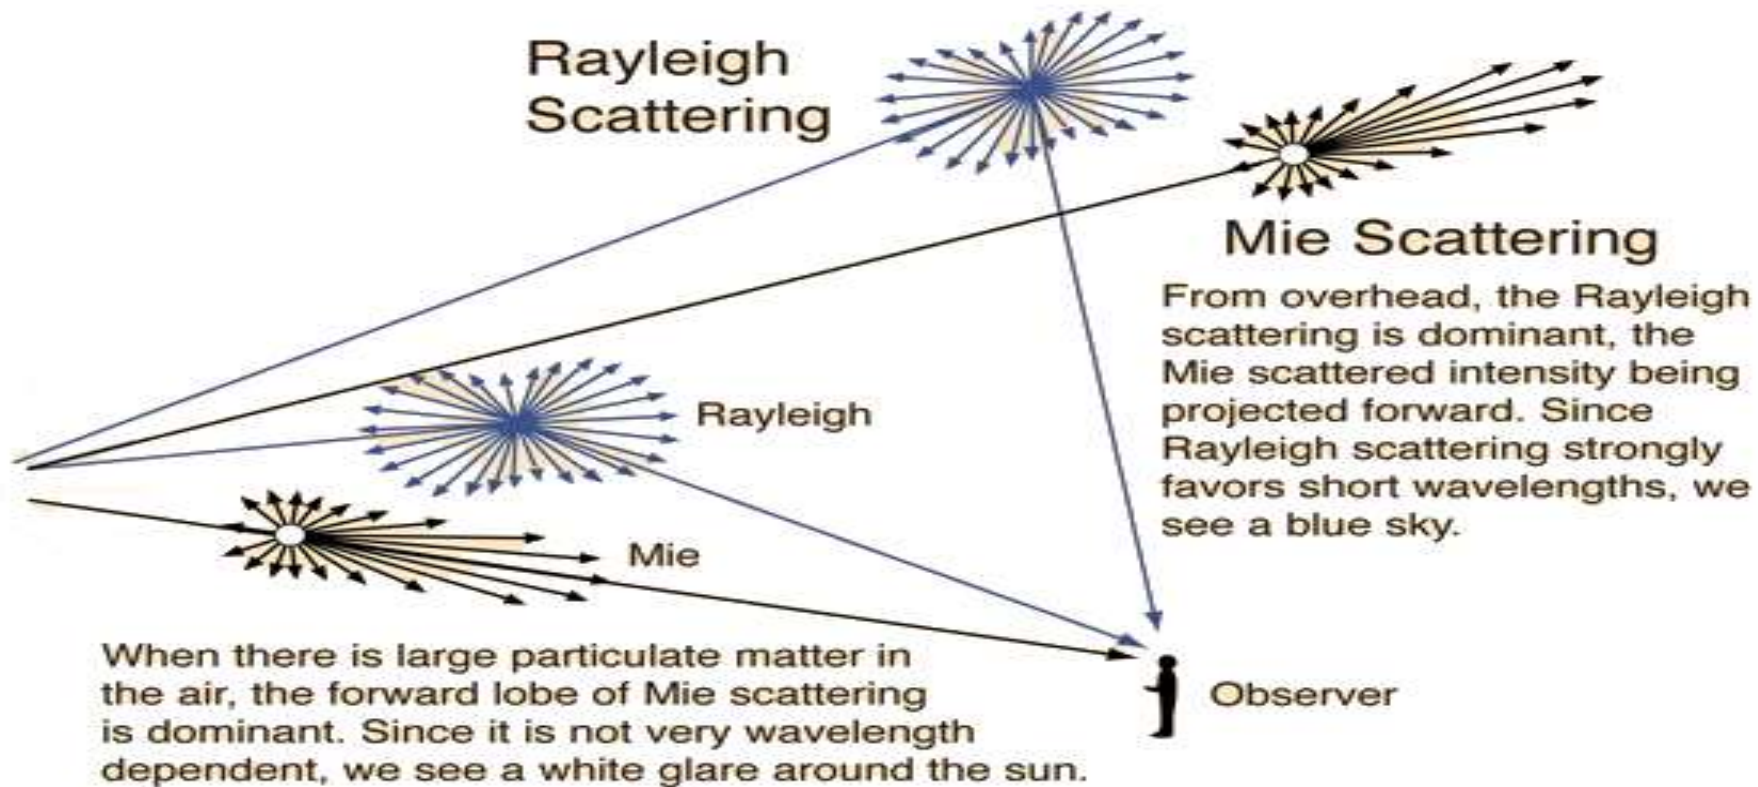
Rayleigh Scattering

Mie Scattering

From overhead, the Rayleigh scattering is dominant, the Mie scattered intensity being projected forward. Since Rayleigh scattering strongly favors short wavelengths, we see a blue sky.

Rayleigh

Mie

When there is large particulate matter in the air, the forward lobe of Mie scattering is dominant. Since it is not very wavelength dependent, we see a white glare around the sun.

Observer